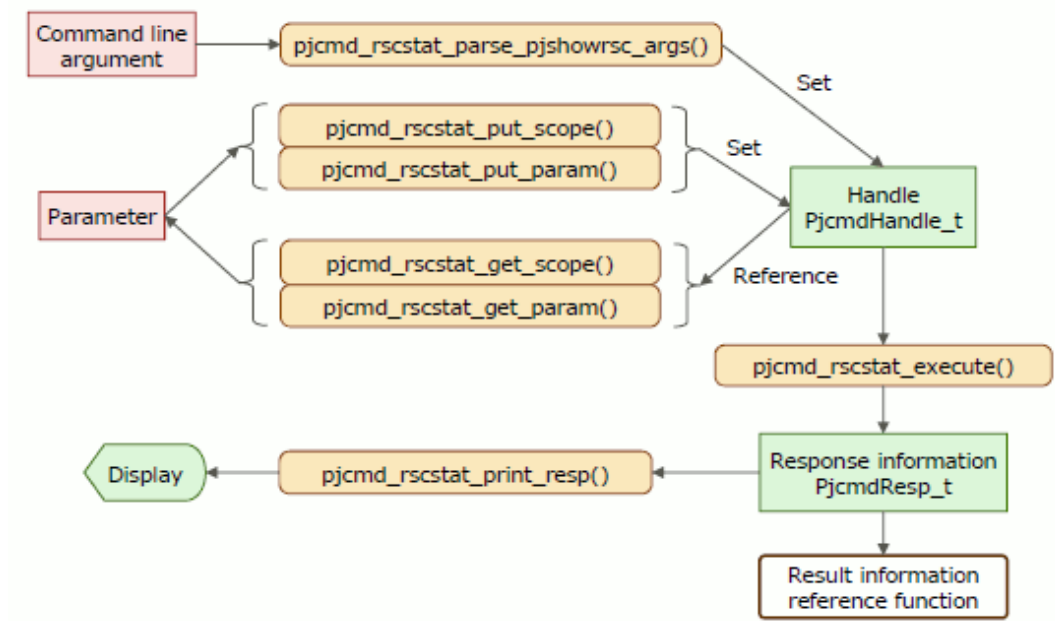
Command line argument

pjcmd_rscstat_parse_pjshowrsc_args()

Set

pjcmd_rscstat_put_scope()

pjcmd_rscstat_put_param()

Set

Parameter

Handle PjcmdHandle_t

pjcmd_rscstat_get_scope()

pjcmd_rscstat_get_param()

Reference

pjcmd_rscstat_execute()

Display

pjcmd_rscstat_print_resp()

Response information PjcmdResp_t

Result information reference function